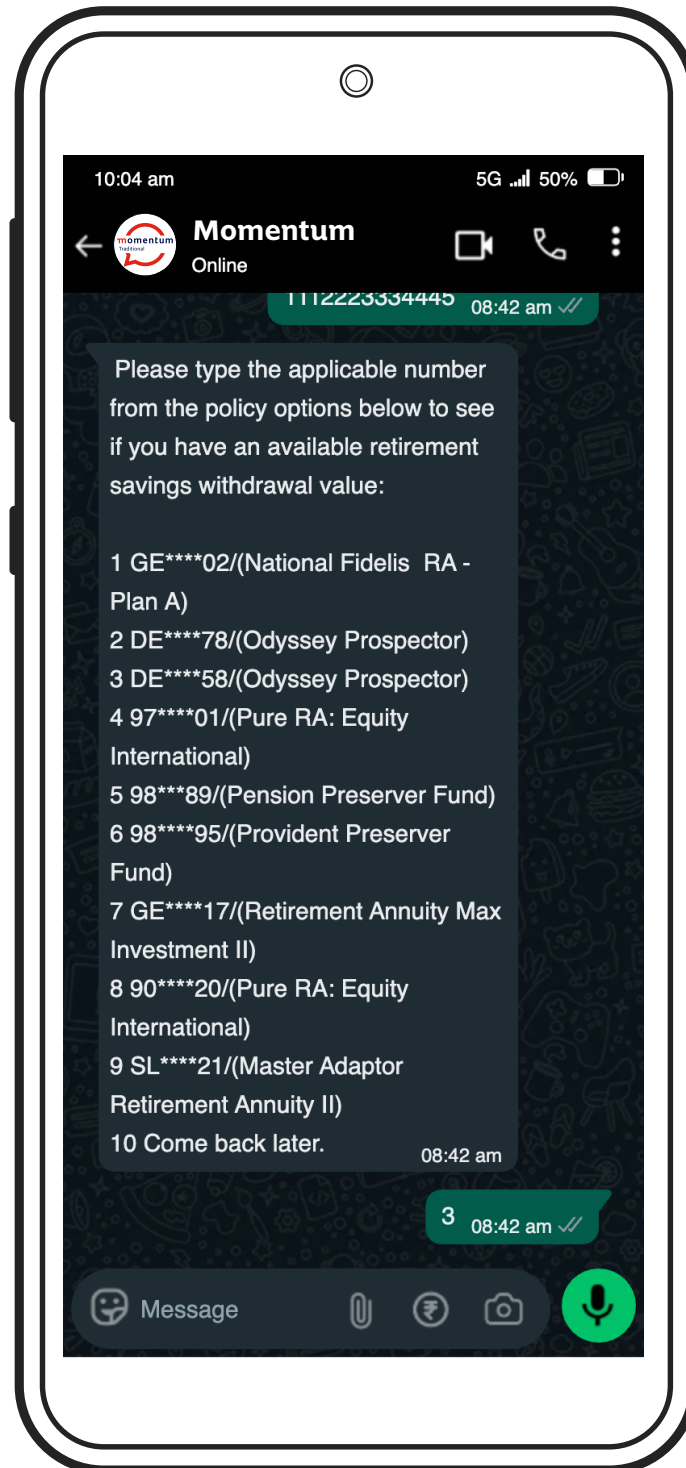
10:04 am
5G 50%

momentum
Traditional

Momentum
Online

1112223334445 08:42 am

Please type the applicable number from the policy options below to see if you have an available retirement savings withdrawal value:

1 GE****02/(National Fidelis RA - Plan A)
2 DE****78/(Odyssey Prospector)
3 DE****58/(Odyssey Prospector)
4 97****01/(Pure RA: Equity International)
5 98***89/(Pension Preserver Fund)
6 98****95/(Provident Preserver Fund)
7 GE****17/(Retirement Annuity Max Investment II)
8 90****20/(Pure RA: Equity International)
9 SL****21/(Master Adaptor Retirement Annuity II)
10 Come back later. 08:42 am

3 08:42 am

Message